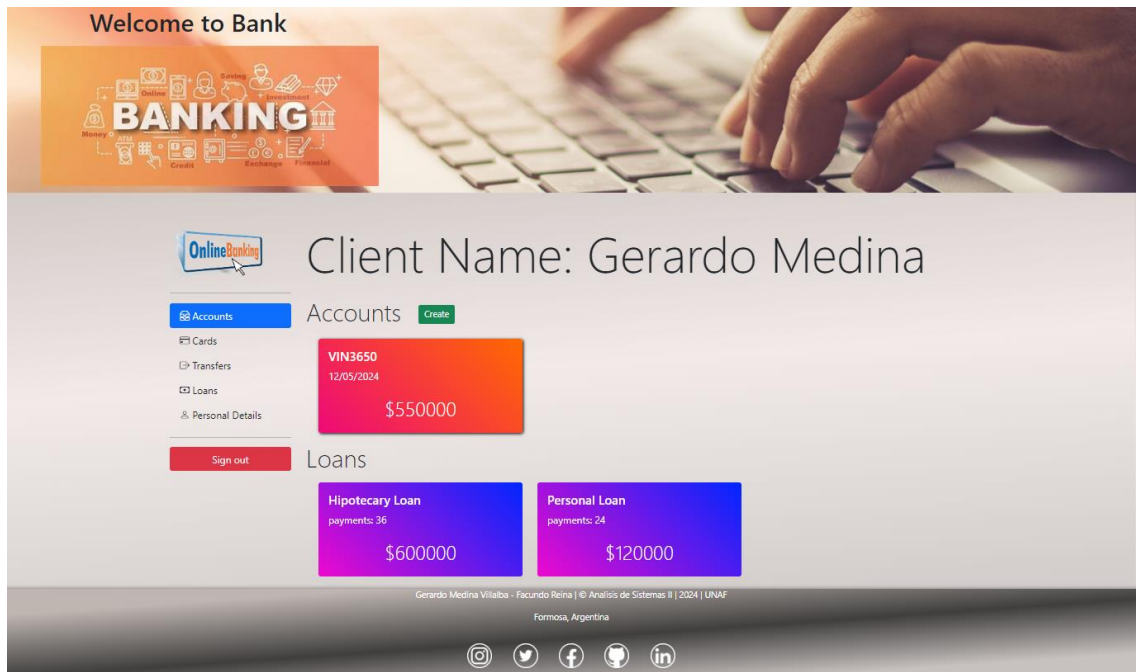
Welcome to Bank

Saving
Online
Investment
BANKING
Money
ATM
Credit
Exchange
Financial

OnlineBanking

Client Name: Gerardo Medina

Accounts
Cards
Transfers
Loans
Personal Details

Sign out

Accounts Create

VIN3650
12/05/2024
$550000

Loans

Hipotecary Loan
payments: 36
$600000

Personal Loan
payments: 24
$120000

Gerardo Medina Villalba - Facundo Reina | © Analisis de Sistemas II | 2024 | UNAF

Formosa, Argentina